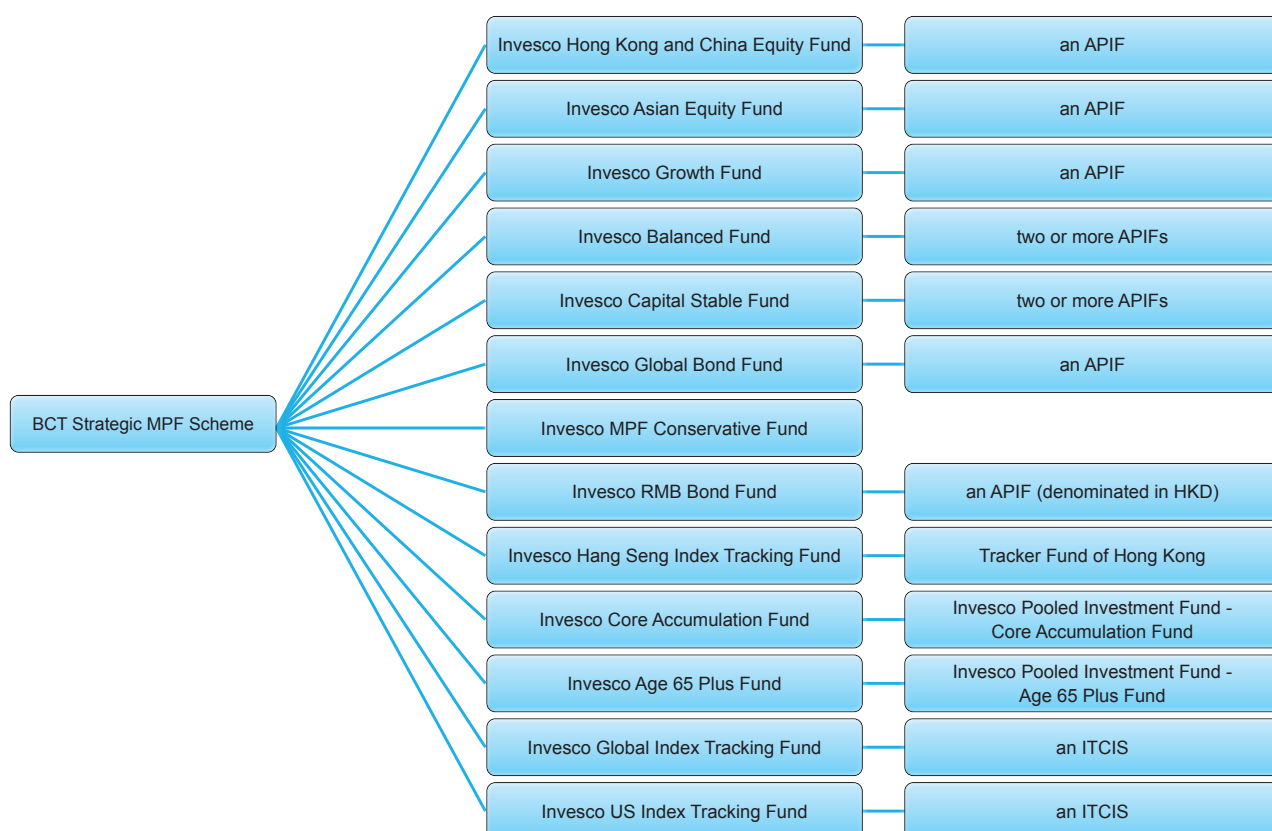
BCT Strategic MPF Scheme

Invesco Hong Kong and China Equity Fund
an APIF

Invesco Asian Equity Fund
an APIF

Invesco Growth Fund
an APIF

Invesco Balanced Fund
two or more APIFs

Invesco Capital Stable Fund
two or more APIFs

Invesco Global Bond Fund
an APIF

Invesco MPF Conservative Fund

Invesco RMB Bond Fund
an APIF (denominated in HKD)

Invesco Hang Seng Index Tracking Fund
Tracker Fund of Hong Kong

Invesco Core Accumulation Fund
Invesco Pooled Investment Fund - Core Accumulation Fund

Invesco Age 65 Plus Fund
Invesco Pooled Investment Fund - Age 65 Plus Fund

Invesco Global Index Tracking Fund
an ITCIS

Invesco US Index Tracking Fund
an ITCIS